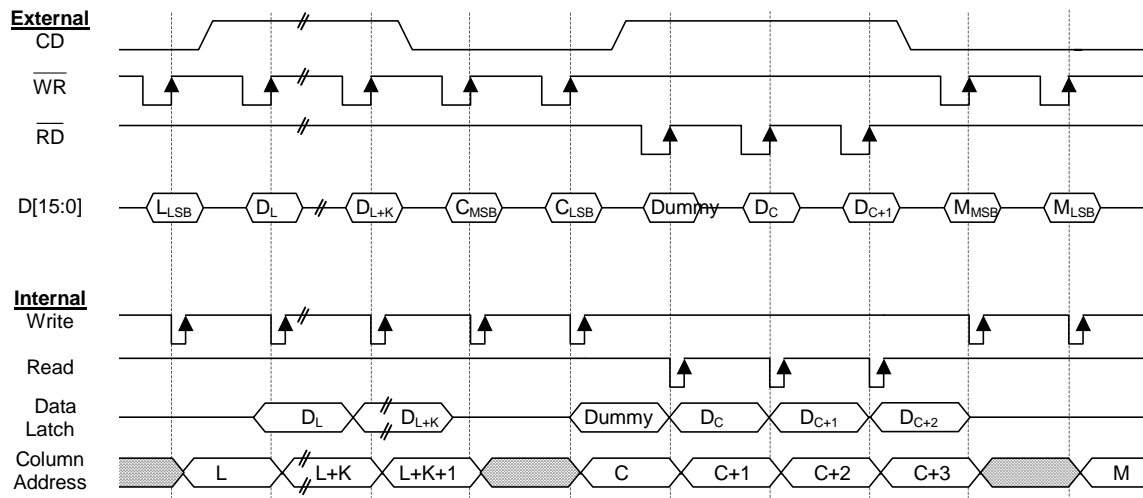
External
CD
$\overline{WR}$
$\overline{RD}$
D[15:0]
$L_{LSB}$ $D_L$ $D_{L+K}$ $C_{MSB}$ $C_{LSB}$ Dummy $D_C$ $D_{C+1}$ $M_{MSB}$ $M_{LSB}$

Internal
Write
Read
Data Latch
$D_L$ $D_{L+K}$ Dummy $D_C$ $D_{C+1}$ $D_{C+2}$
Column Address
L L+K L+K+1 C C+1 C+2 C+3 M